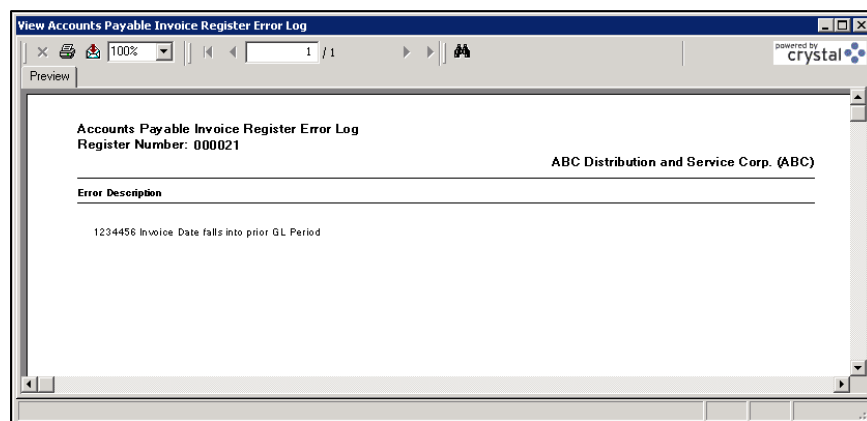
View Accounts Payable Invoice Register Error Log

100%

1 / 1

powered by crystal

Preview

Accounts Payable Invoice Register Error Log
Register Number: 000021

ABC Distribution and Service Corp. (ABC)

Error Description

1234456 Invoice Date falls into prior GL Period